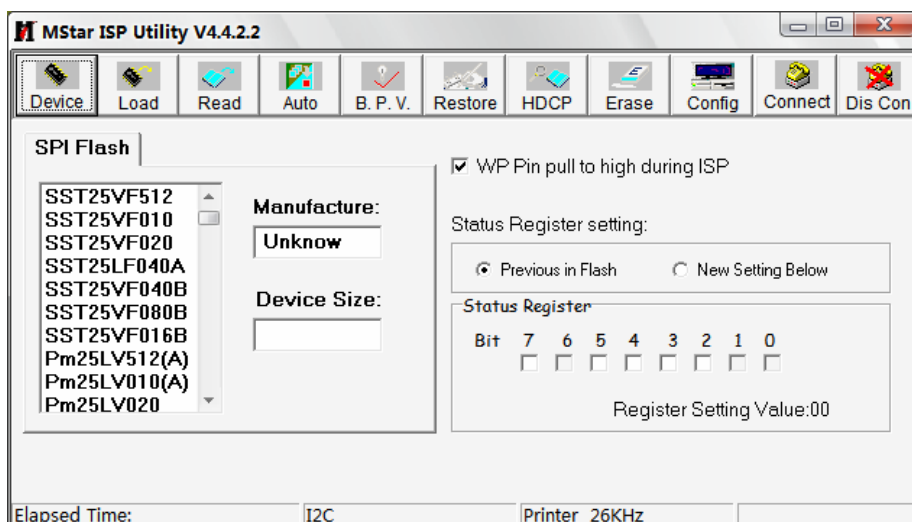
MStar ISP Utility V4.4.2.2

Device
Load
Read
Auto
B. P. V.
Restore
HDCP
Erase
Config
Connect
Dis Con

SPI Flash

SST25VF512
SST25VF010
SST25VF020
SST25LF040A
SST25VF040B
SST25VF080B
SST25VF016B
Pm25LV512(A)
Pm25LV010(A)
Pm25LV020

Manufacture:
Unknow

Device Size:

WP Pin pull to high during ISP

Status Register setting:

Previous in Flash
New Setting Below

Status Register

Bit 7 6 5 4 3 2 1 0

Register Setting Value:00

Elapsed Time:
I2C
Printer 26KHz